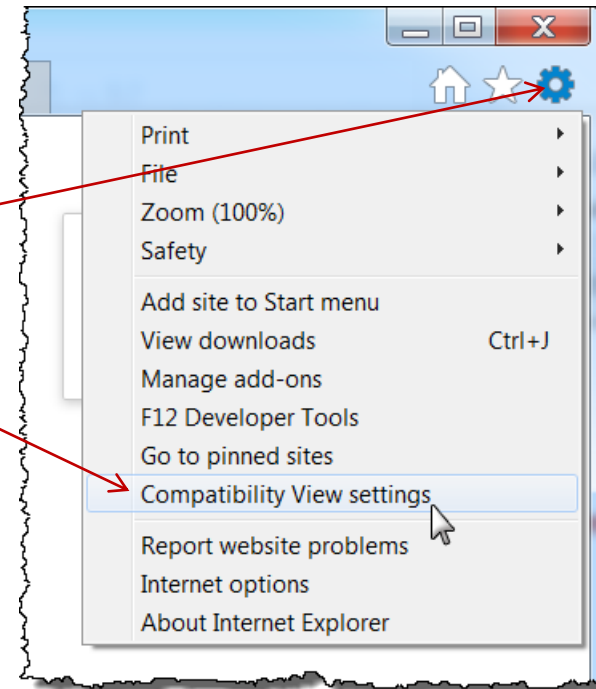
Print
File
Zoom (100%)
Safety

Add site to Start menu
View downloads Ctrl+J
Manage add-ons
F12 Developer Tools
Go to pinned sites
Compatibility View settings

Report website problems
Internet options
About Internet Explorer